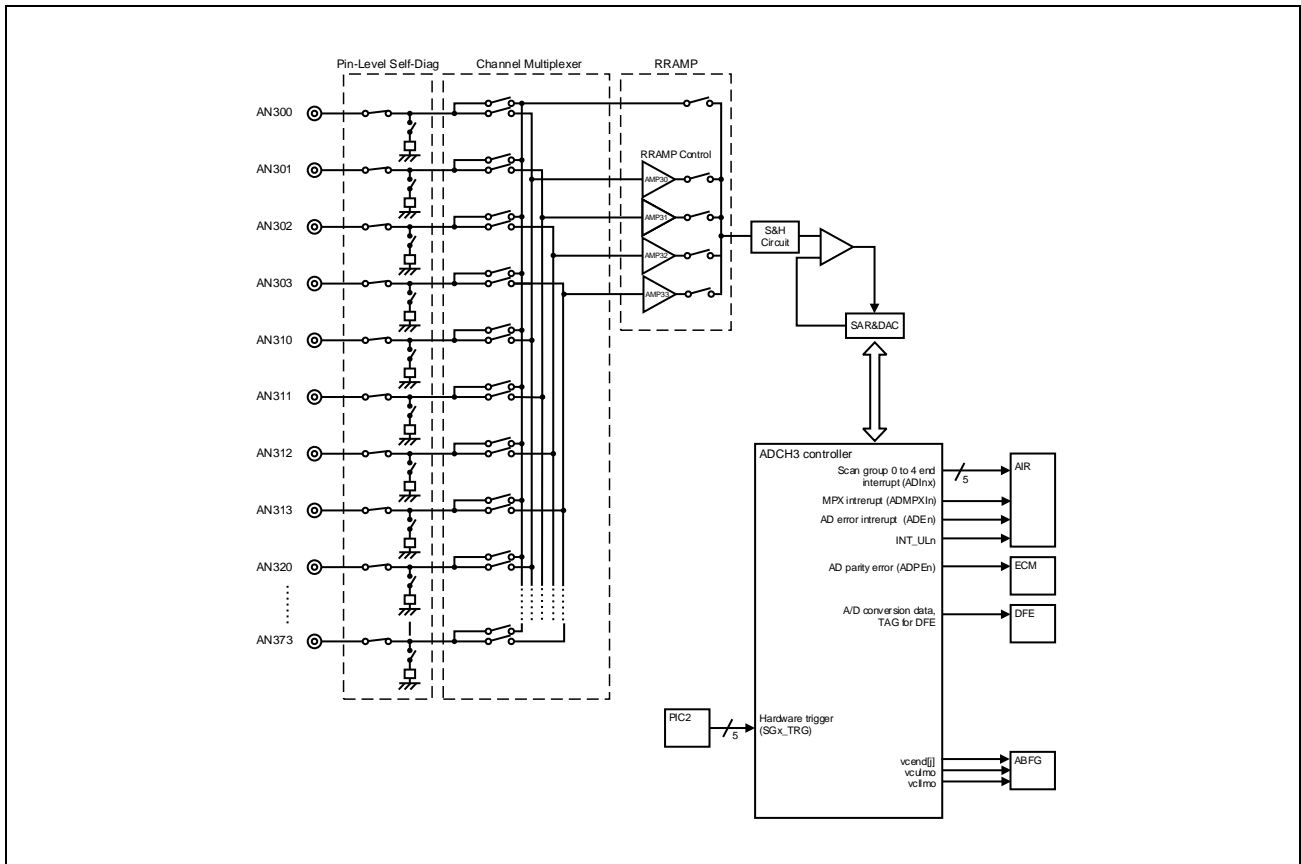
Pin-Level Self-Diag
Channel Multiplexer
RRAMP

AN300
AN301
AN302
AN303
AN310
AN311
AN312
AN313
AN320
AN373

RRAMP Control
AMP30
AMP31
AMP32
AMP33

S&H Circuit
SAR&DAC

ADCH3 controller
Scan group 0 to 4 end interrupt (ADInx)
5
MPX intrerupt (ADMPXIn)
AD error interrupt (ADEn)
INT_ULn
AD parity error (ADPEn)
A/D conversion data, TAG for DFE
Hardware trigger (SGx_TRG)
vcend[j]
vculmo
vcllmo

AIR
ECM
DFE
ABFG
PIC2
5